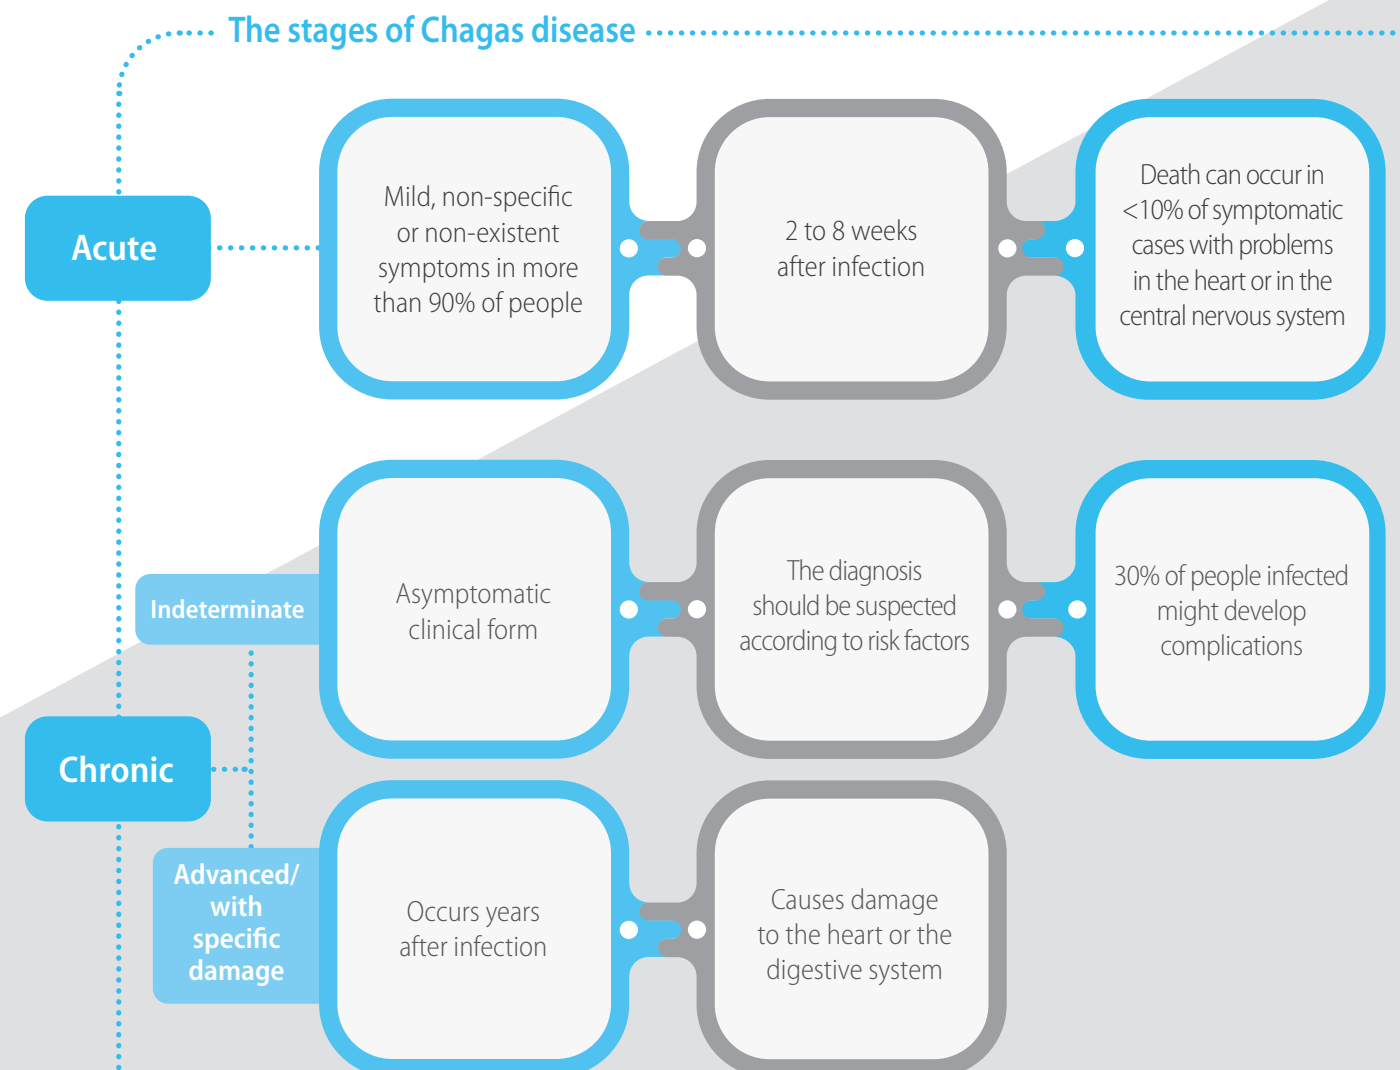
The stages of Chagas disease

Acute

Mild, non-specific or non-existent symptoms in more than 90% of people

2 to 8 weeks after infection

Death can occur in <10% of symptomatic cases with problems in the heart or in the central nervous system

Indeterminate

Asymptomatic clinical form

The diagnosis should be suspected according to risk factors

30% of people infected might develop complications

Chronic

Advanced/ with specific damage

Occurs years after infection

Causes damage to the heart or the digestive system